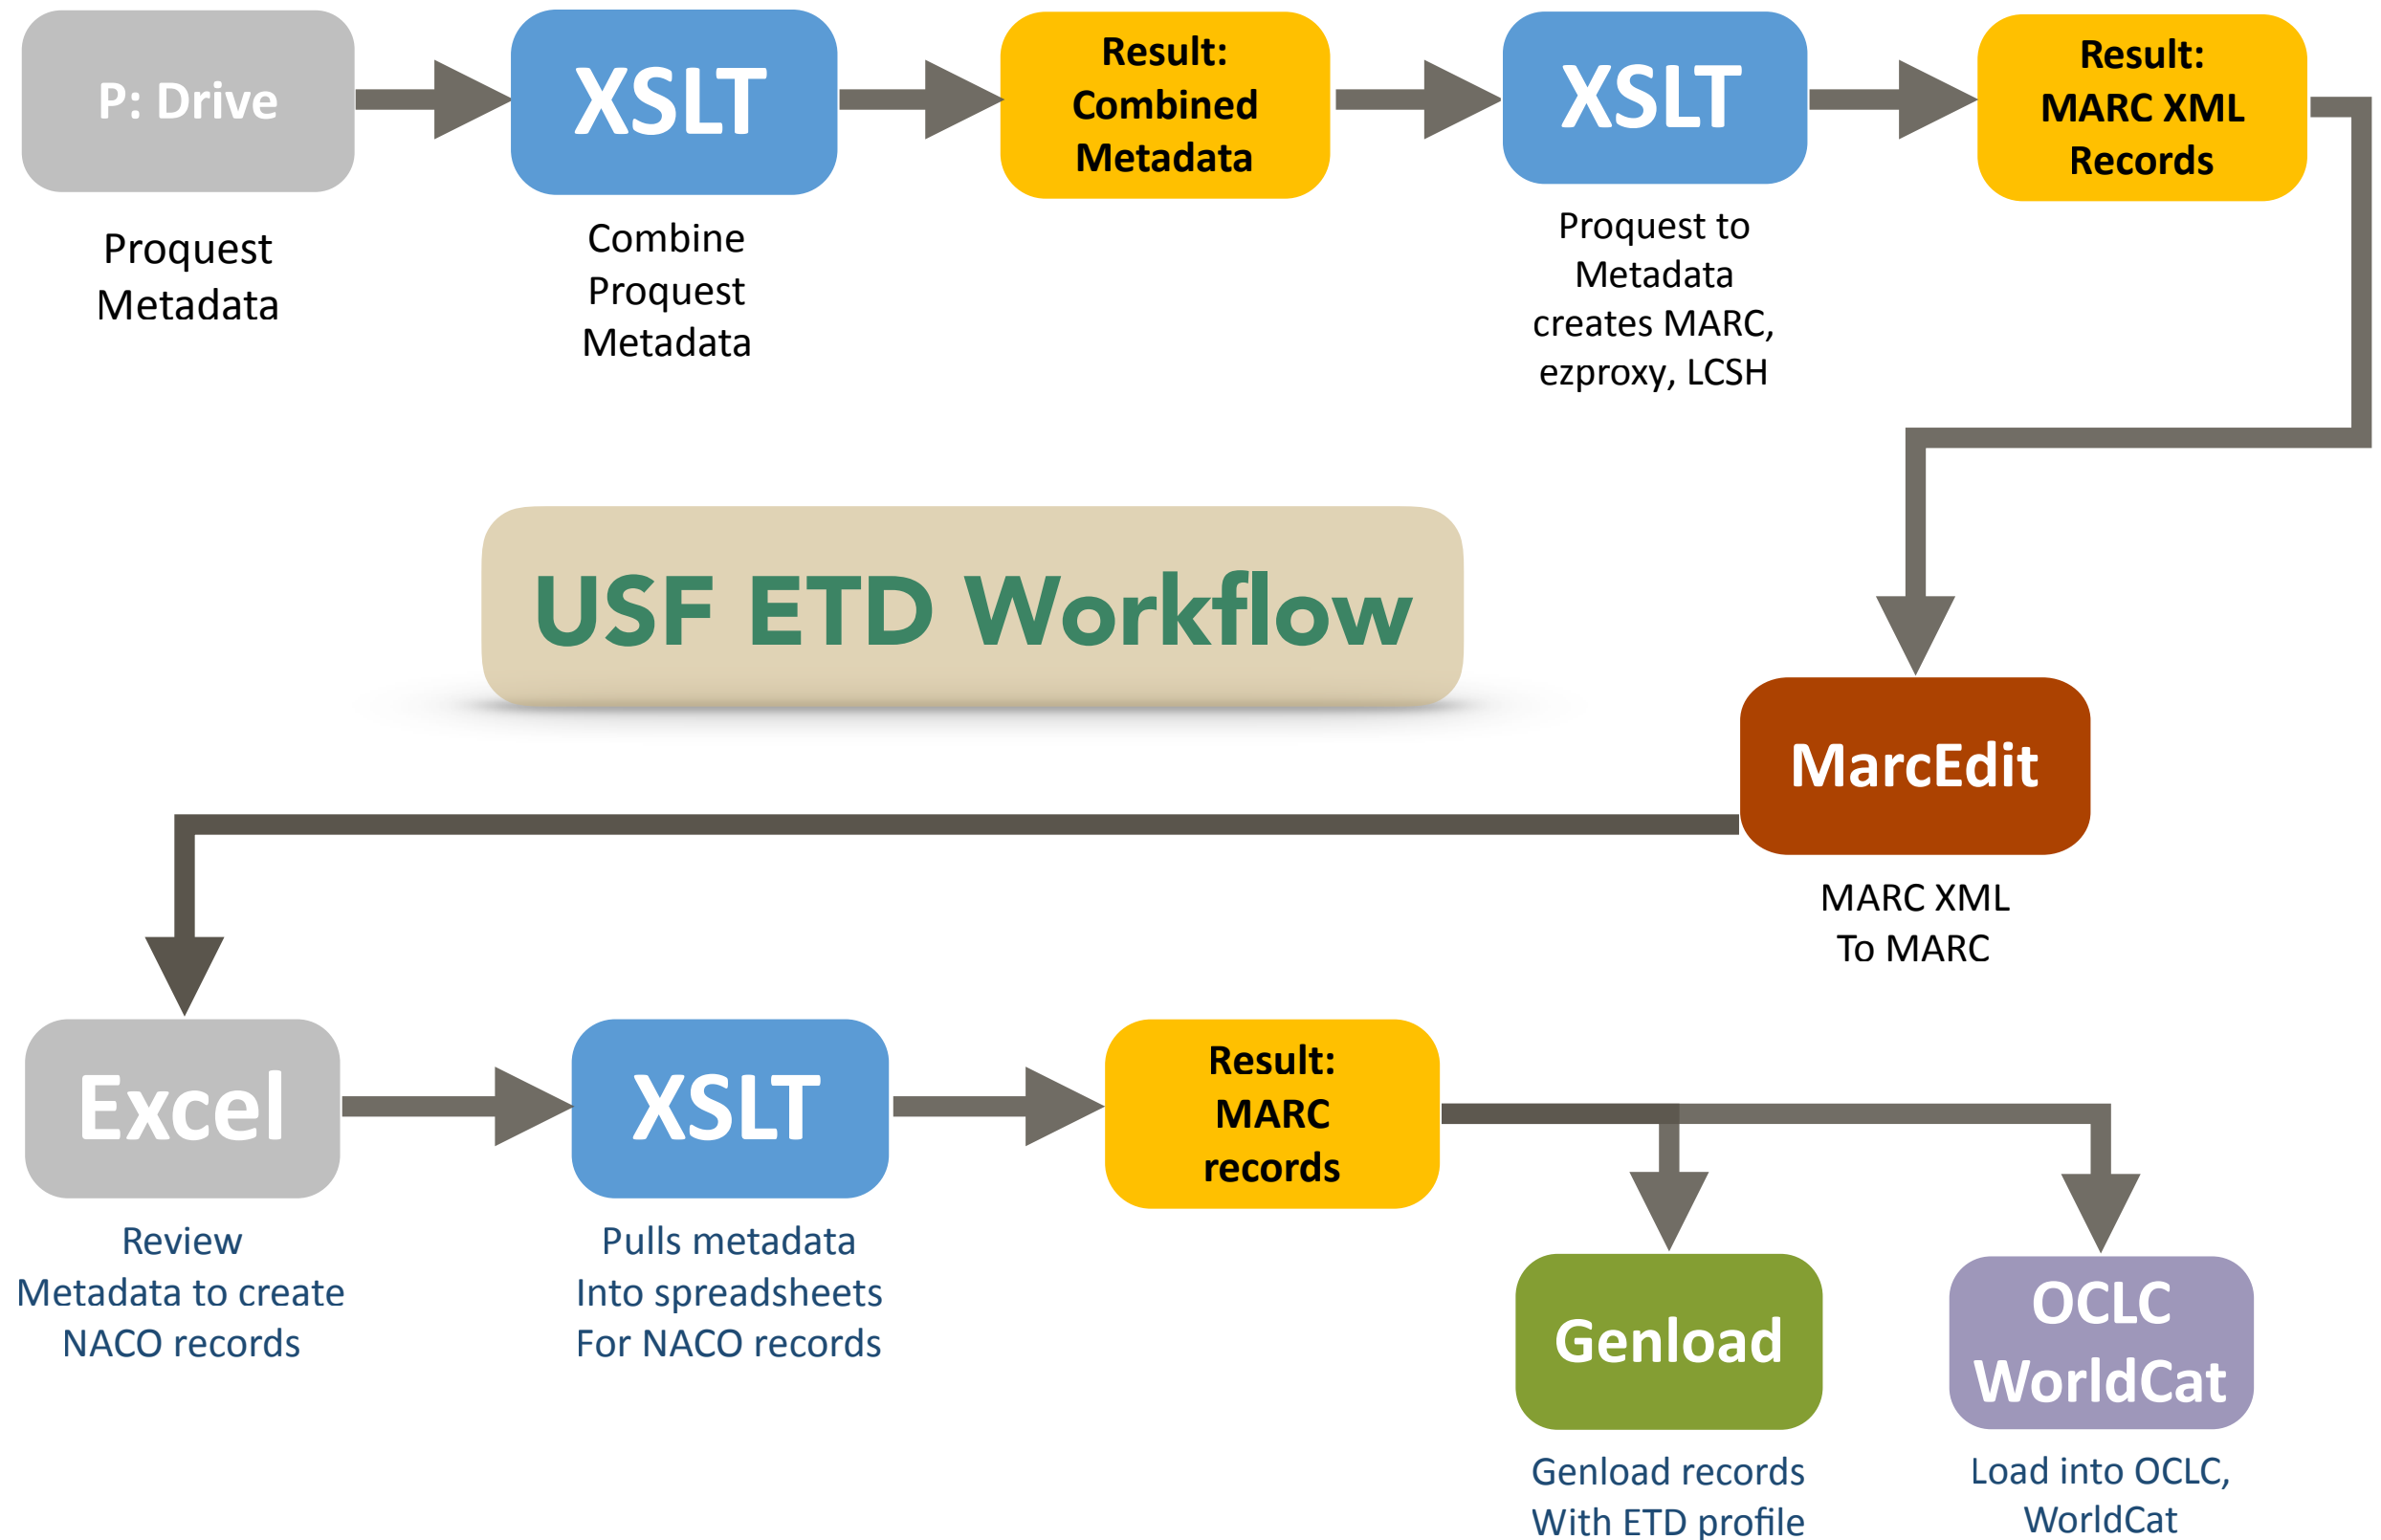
P: Drive

Proquest Metadata

XSLT

Combine Proquest Metadata

Result: Combined Metadata

XSLT

Proquest to Metadata creates MARC, ezproxy, LCSH

Result: MARC XML Records

USF ETD Workflow

MarcEdit

MARC XML To MARC

Excel

Review Metadata to create NACO records

XSLT

Pulls metadata Into spreadsheets For NACO records

Result: MARC records

Genload

Genload records With ETD profile

OCLC WorldCat

Load into OCLC, WorldCat